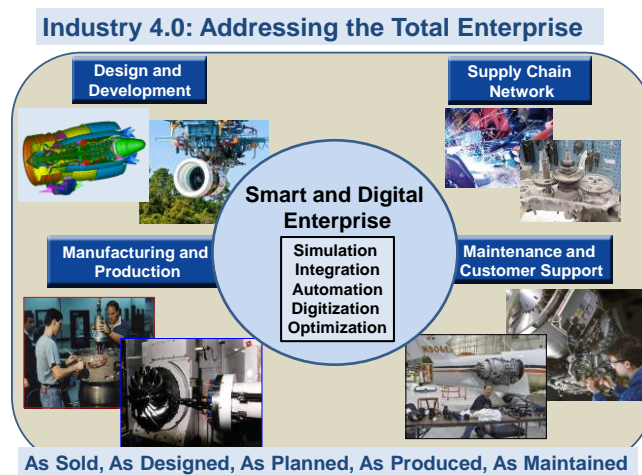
Industry 4.0: Addressing the Total Enterprise

Design and Development

Supply Chain Network

Smart and Digital Enterprise

Simulation
Integration
Automation
Digitization
Optimization

Manufacturing and Production

Maintenance and Customer Support

As Sold, As Designed, As Planned, As Produced, As Maintained